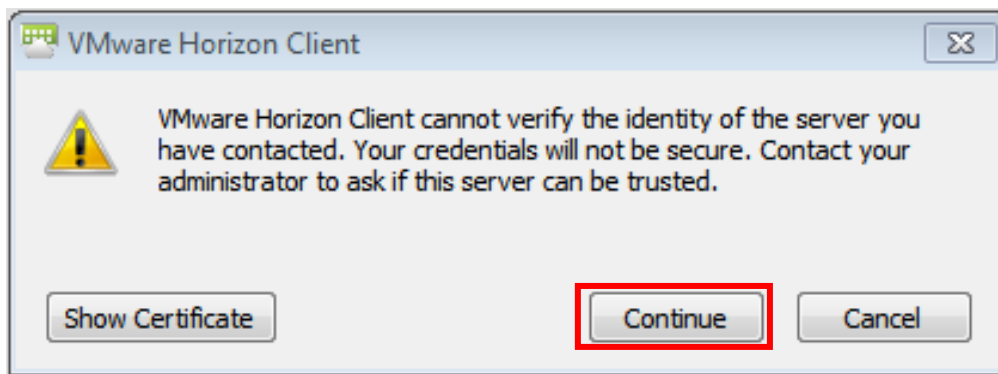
VMware Horizon Client

VMware Horizon Client cannot verify the identity of the server you have contacted. Your credentials will not be secure. Contact your administrator to ask if this server can be trusted.

Show Certificate

Continue

Cancel